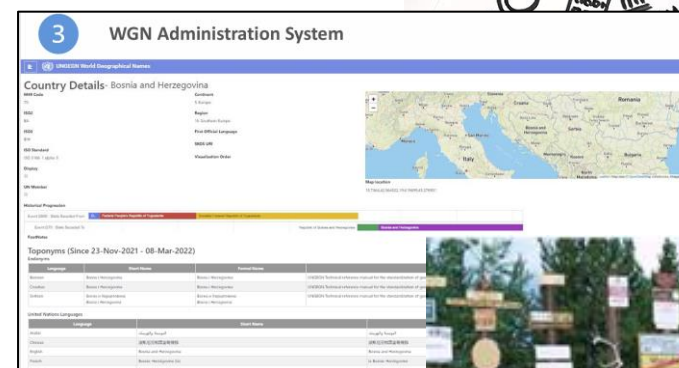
3

WGN Administration System

UNGEGN World Geographical Names

Country Details- Bosnia and Herzegovina

M49 Code

Continent

Europe

Region

Southern Europe

First Official Language

WGS URI

Visualization Order

Historical Progression

Footnotes

Toponyms (Since 23-Nov-2021 - 08-Mar-2022)

Endonyms

| Language | Short Name | Formal Name | |
|---|---|---|---|
| Bosnian | Bosna i Hercegovina | Bosna i Hercegovina | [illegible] |
| Croatian | Bosna i Hercegovina | Bosna i Hercegovina | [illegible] |
| Serbian | Bosna i Hercegovina | Bosna i Hercegovina | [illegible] |

United Nations Languages

| Language | Short Name | |
|---|---|---|
| Arabic | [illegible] | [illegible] |
| Chinese | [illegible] | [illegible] |
| English | Bosnia and Herzegovina | Bosnia and Herzegovina |
| French | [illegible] | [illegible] |

Romania

Croatia

Bosnia and Herzegovina

Serbia

Italy

Bulgaria

Map Location